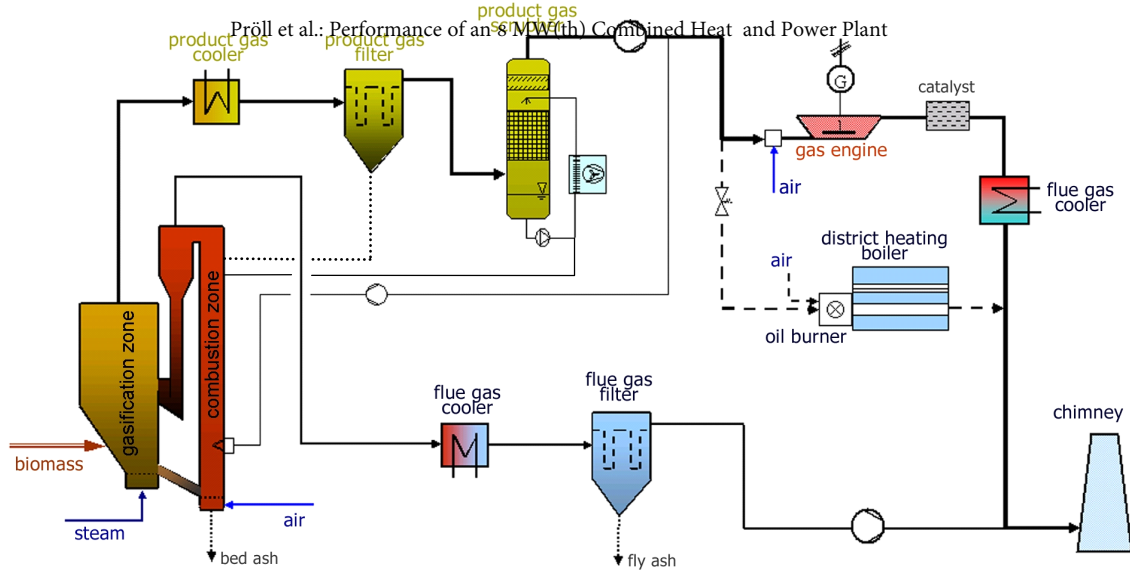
Pröll et al.: Performance of an 8 MW(th) Combined Heat and Power Plant

product gas cooler

product gas filter

product gas scrubber

catalyst

gas engine

air

flue gas cooler

district heating boiler

air

oil burner

gasification zone

combustion zone

biomass

steam

air

bed ash

flue gas cooler

flue gas filter

fly ash

chimney